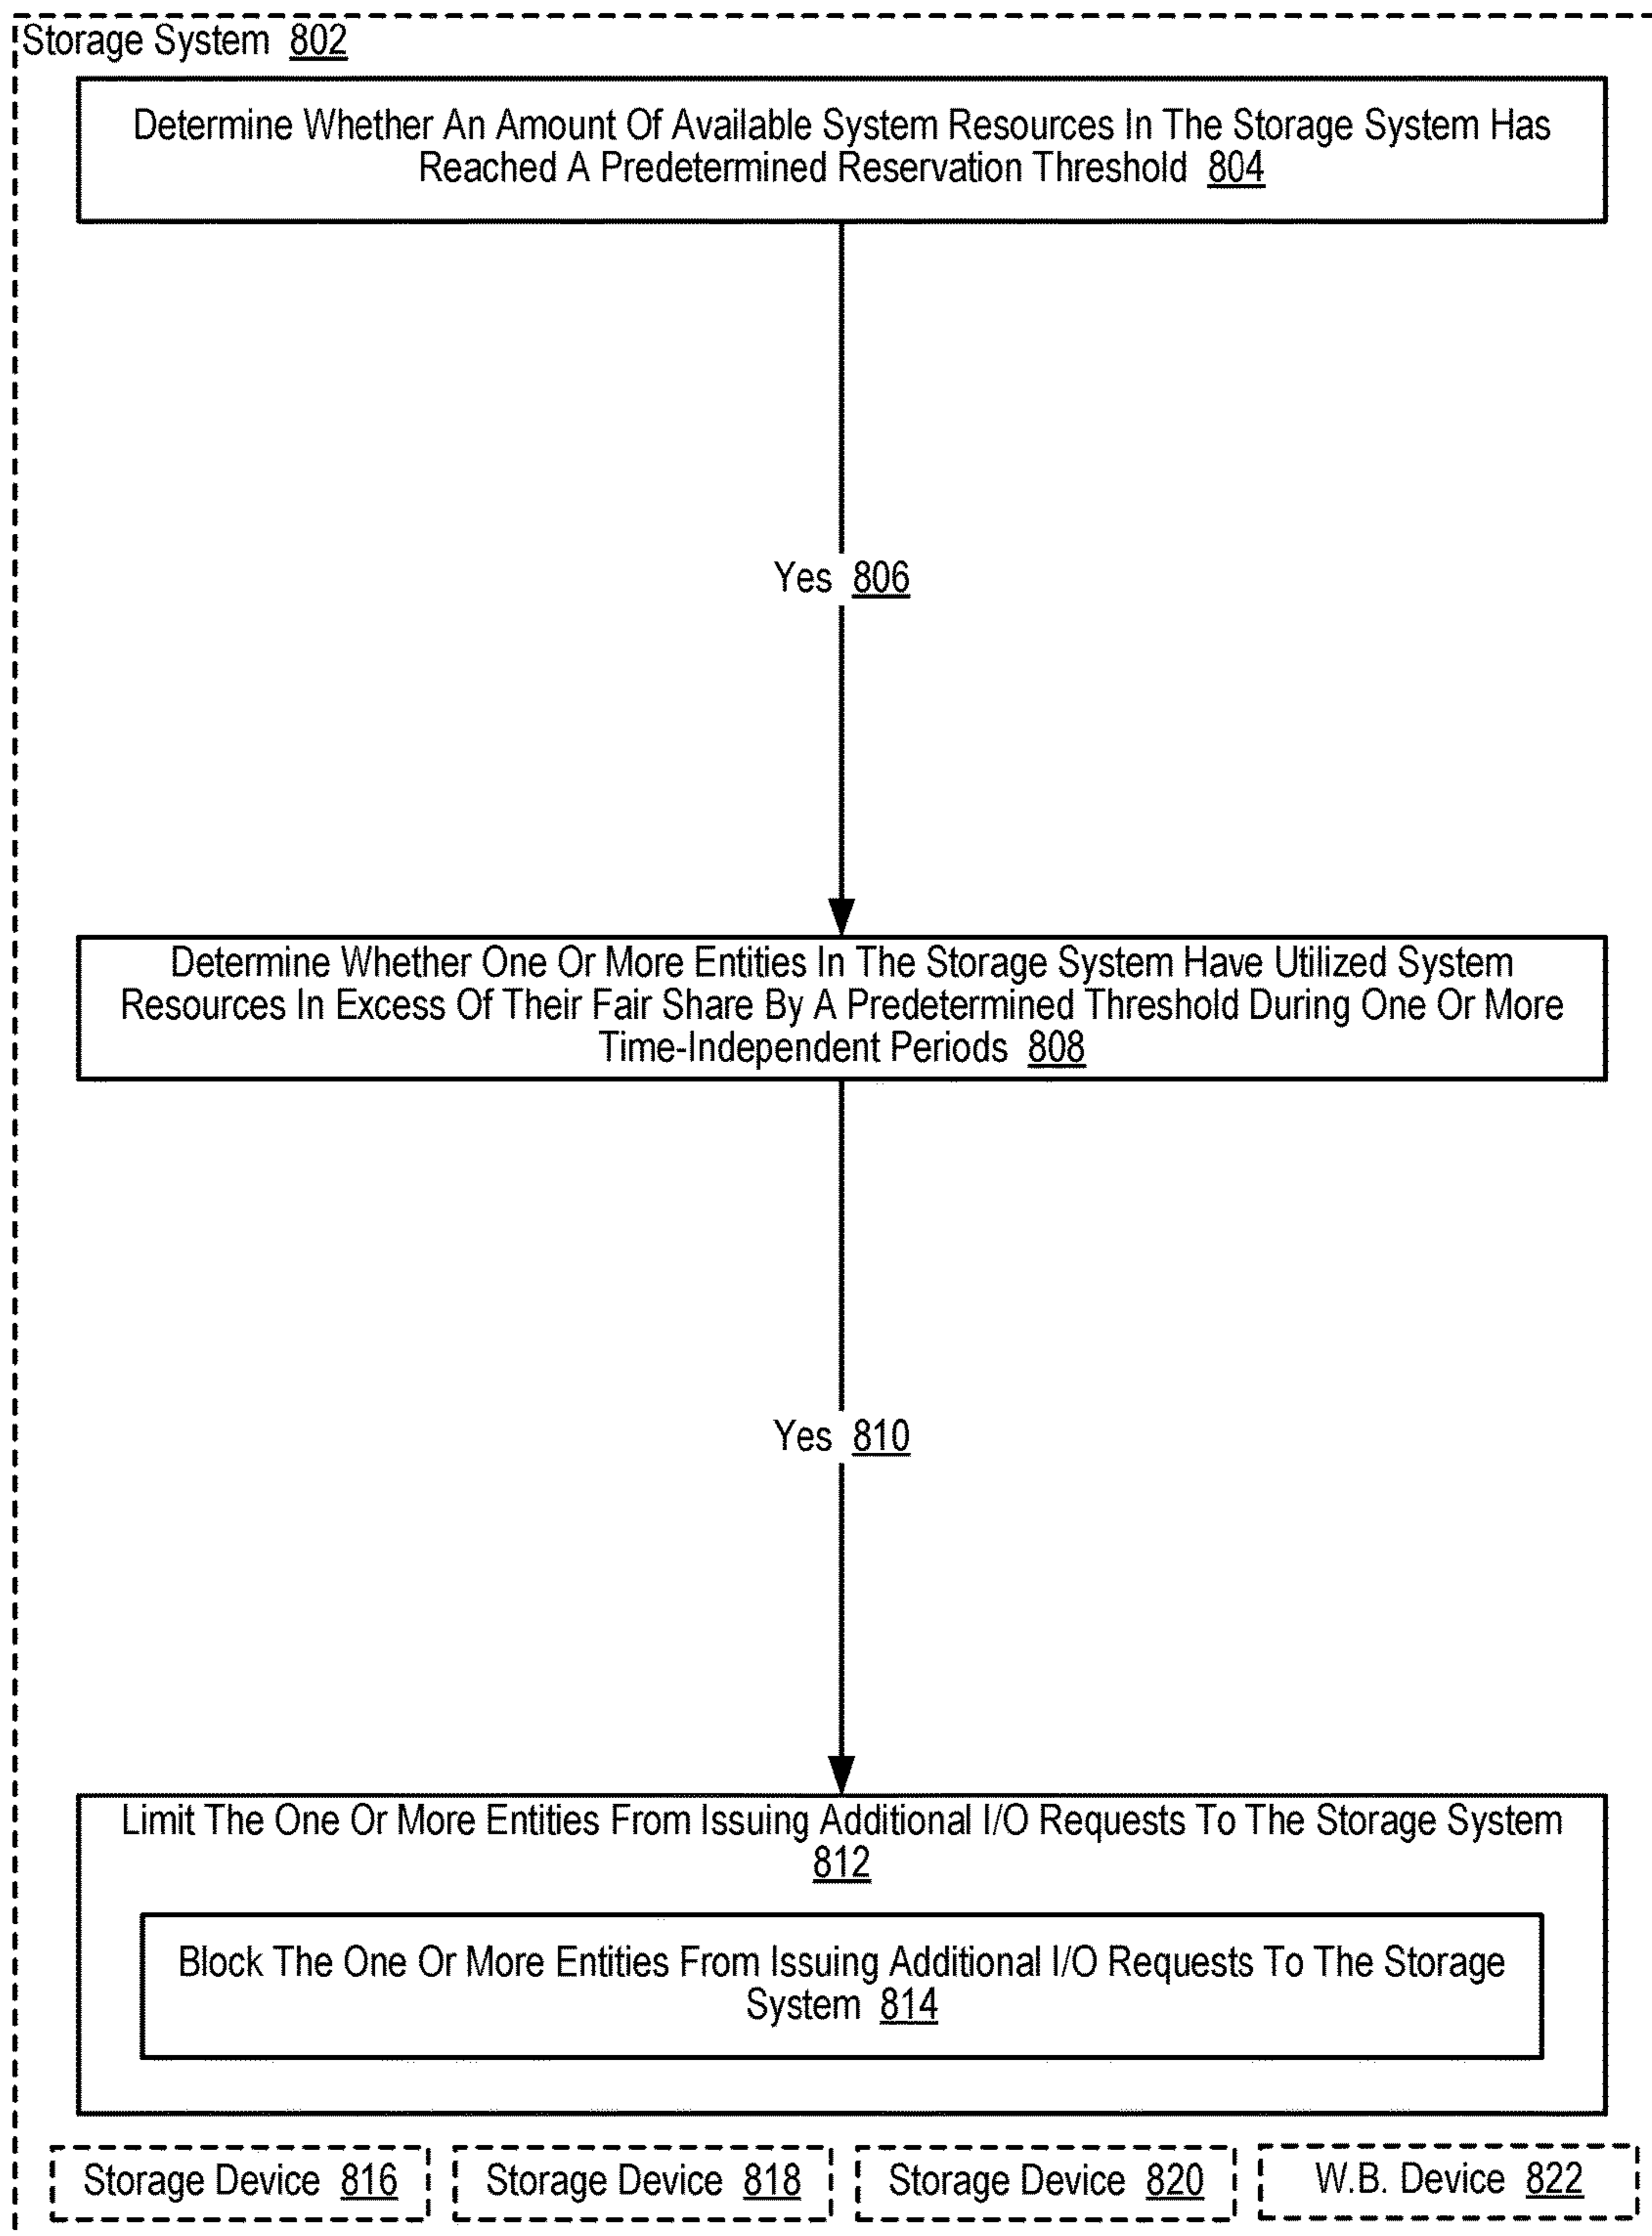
Storage System 802

Determine Whether An Amount Of Available System Resources In The Storage System Has Reached A Predetermined Reservation Threshold 804

Yes 806

Determine Whether One Or More Entities In The Storage System Have Utilized System Resources In Excess Of Their Fair Share By A Predetermined Threshold During One Or More Time-Independent Periods 808

Yes 810

Limit The One Or More Entities From Issuing Additional I/O Requests To The Storage System 812

Block The One Or More Entities From Issuing Additional I/O Requests To The Storage System 814

Storage Device 816

Storage Device 818

Storage Device 820

W.B. Device 822